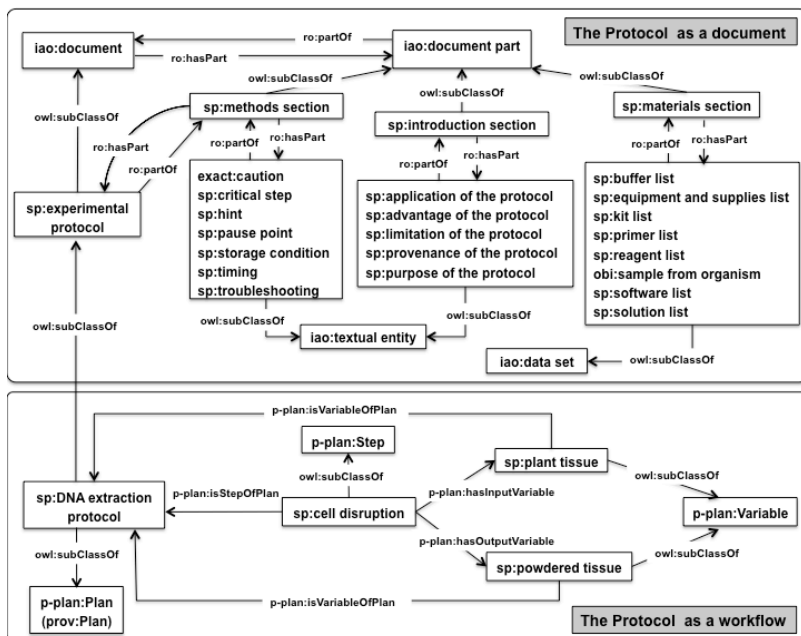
The Protocol as a document

iao:document

ro:partOf

ro:hasPart

iao:document part

owl:subClassOf

owl:subClassOf

owl:subClassOf

owl:subClassOf

sp:methods section

sp:introduction section

sp:materials section

ro:hasPart

ro:partOf

ro:partOf

ro:hasPart

ro:partOf

ro:hasPart

ro:partOf

ro:hasPart

sp:experimental protocol

exact:caution
sp:critical step
sp:hint
sp:pause point
sp:storage condition
sp:timing
sp:troubleshooting

sp:application of the protocol
sp:advantage of the protocol
sp:limitation of the protocol
sp:provenance of the protocol
sp:purpose of the protocol

sp:buffer list
sp:equipment and supplies list
sp:kit list
sp:primer list
sp:reagent list
obi:sample from organism
sp:software list
sp:solution list

owl:subClassOf

owl:subClassOf

owl:subClassOf

iao:textual entity

iao:data set

owl:subClassOf

p-plan:isVariableOfPlan

p-plan:Step

owl:subClassOf

sp:plant tissue

owl:subClassOf

sp:DNA extraction protocol

p-plan:isStepOfPlan

sp:cell disruption

p-plan:hasInputVariable

p-plan:Variable

p-plan:hasOutputVariable

owl:subClassOf

owl:subClassOf

sp:powdered tissue

p-plan:Plan (prov:Plan)

p-plan:isVariableOfPlan

The Protocol as a workflow